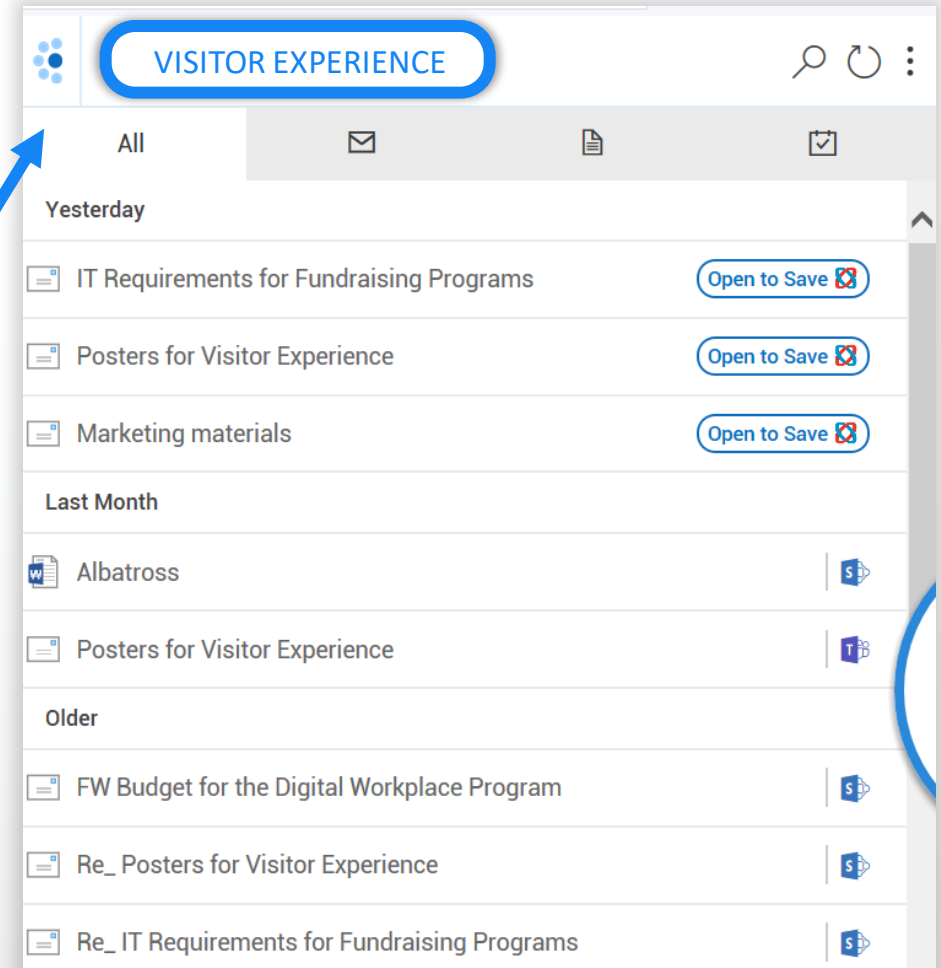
VISITOR EXPERIENCE

All

Yesterday

IT Requirements for Fundraising Programs Open to Save

Posters for Visitor Experience Open to Save

Marketing materials Open to Save

Last Month

Albatross

Posters for Visitor Experience

Older

FW Budget for the Digital Workplace Program

Re_ Posters for Visitor Experience

Re_ IT Requirements for Fundraising Programs